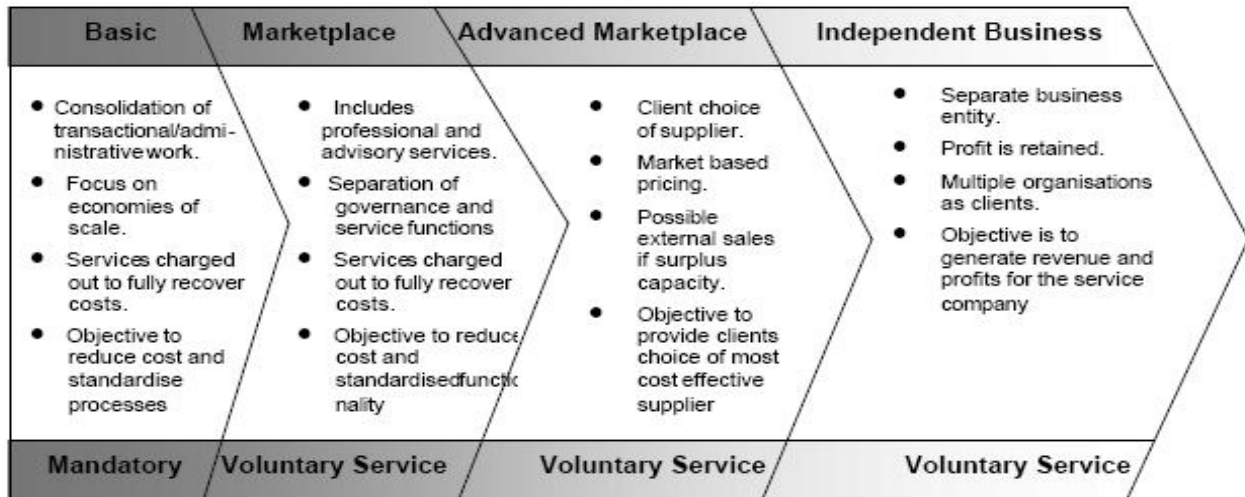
Basic

- Consolidation of transactional/administrativework.
- Focus on economies of scale.
- Services charged out to fully recover costs.
- Objective to reduce cost and standardise processes

Mandatory

Marketplace

- Includes professional and advisory services.
- Separation of governance and service functions
- Services charged out to fully recover costs.
- Objective to reduce cost and standardisedfunctic nality

Voluntary Service

Advanced Marketplace

- Client choice of supplier.
- Market based pricing.
- Possible external sales if surplus capacity.
- Objective to provide clients choice of most cost effective supplier

Voluntary Service

Independent Business

- Separate business entity.
- Profit is retained.
- Multiple organisations as clients.
- Objective is to generate revenue and profits for the service company

Voluntary Service